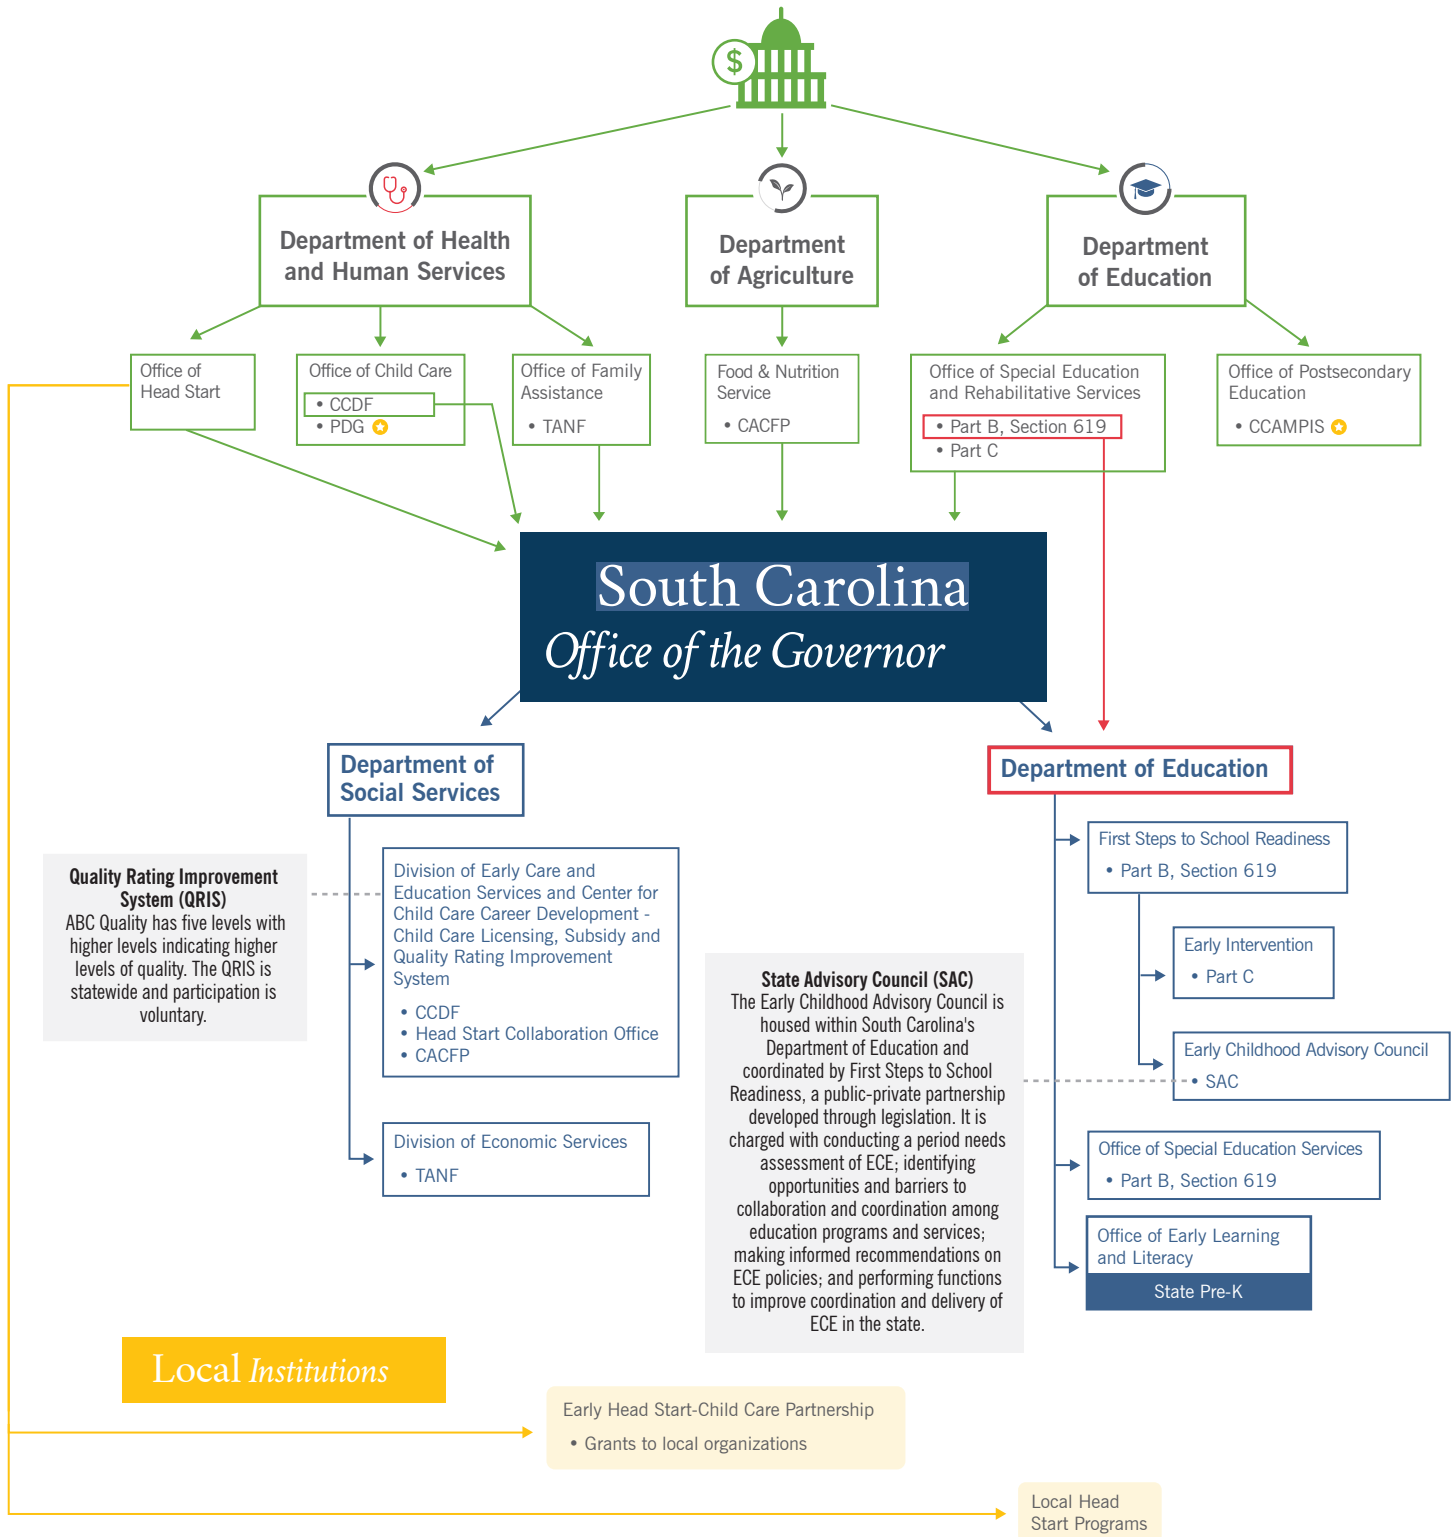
Department of Health and Human Services

Department of Agriculture

Department of Education

Office of Head Start

Office of Child Care
• CCDF
• PDG

Office of Family Assistance
• TANF

Food & Nutrition Service
• CACFP

Office of Special Education and Rehabilitative Services
• Part B, Section 619
• Part C

Office of Postsecondary Education
• CCAMPIS

South Carolina
Office of the Governor

Department of Social Services

Department of Education

Quality Rating Improvement System (QRIS)
ABC Quality has five levels with higher levels indicating higher levels of quality. The QRIS is statewide and participation is voluntary.

Division of Early Care and Education Services and Center for Child Care Career Development - Child Care Licensing, Subsidy and Quality Rating Improvement System
• CCDF
• Head Start Collaboration Office
• CACFP

Division of Economic Services
• TANF

State Advisory Council (SAC)
The Early Childhood Advisory Council is housed within South Carolina's Department of Education and coordinated by First Steps to School Readiness, a public-private partnership developed through legislation. It is charged with conducting a period needs assessment of ECE; identifying opportunities and barriers to collaboration and coordination among education programs and services; making informed recommendations on ECE policies; and performing functions to improve coordination and delivery of ECE in the state.

First Steps to School Readiness
• Part B, Section 619

Early Intervention
• Part C

Early Childhood Advisory Council
• SAC

Office of Special Education Services
• Part B, Section 619

Office of Early Learning and Literacy
State Pre-K

Local Institutions

Early Head Start-Child Care Partnership
• Grants to local organizations

Local Head Start Programs